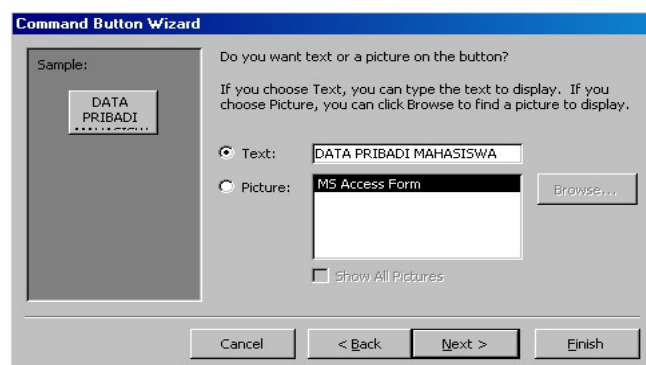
Command Button Wizard

Sample:

DATA PRIBADI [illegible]

Do you want text or a picture on the button?

If you choose Text, you can type the text to display. If you choose Picture, you can click Browse to find a picture to display.

Text: DATA PRIBADI MAHASISWA

Picture: MS Access Form

Browse...

Show All Pictures

Cancel

< Back

Next >

Finish